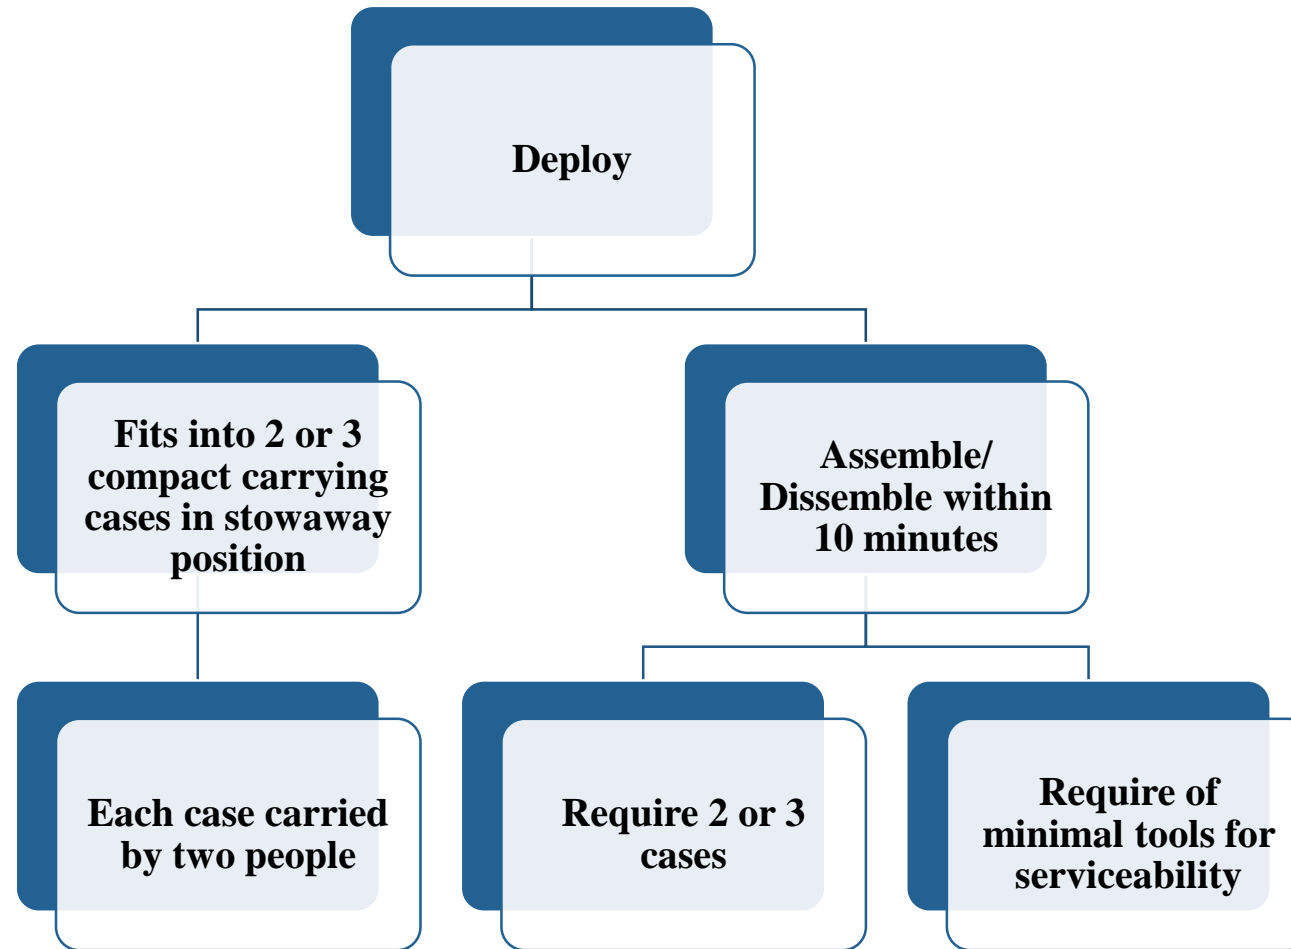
Deploy

Fits into 2 or 3 compact carrying cases in stowaway position

Assemble/ Dissemble within 10 minutes

Each case carried by two people

Require 2 or 3 cases

Require of minimal tools for serviceability